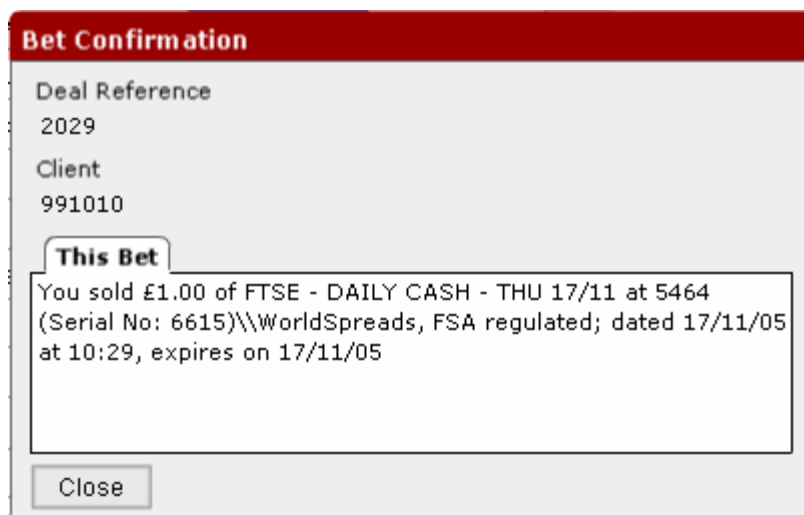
Bet Confirmation

Deal Reference

2029

Client

991010

This Bet

You sold £1.00 of FTSE - DAILY CASH - THU 17/11 at 5464 (Serial No: 6615)\\WorldSpreads, FSA regulated; dated 17/11/05 at 10:29, expires on 17/11/05

Close